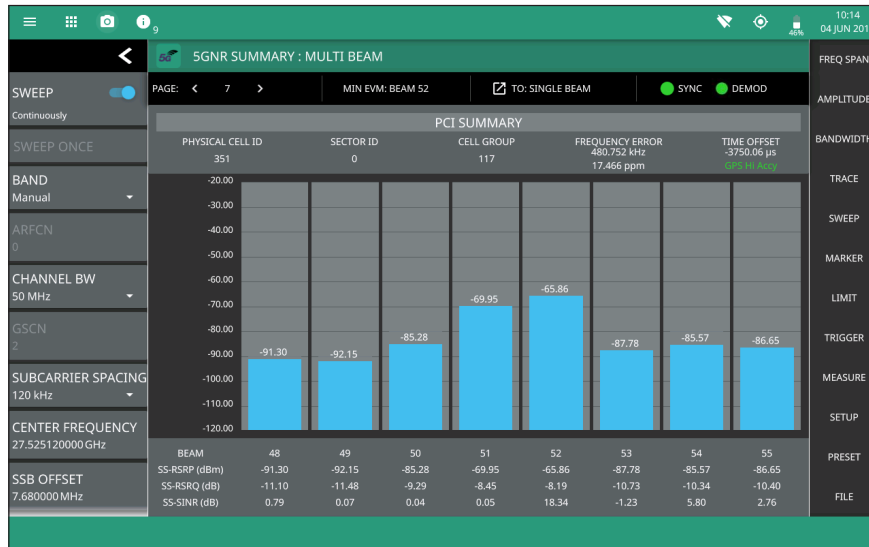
9

10:14
04 JUN 201

46%

5GNR SUMMARY : MULTI BEAM

SWEEP
Continuously

SWEEP ONCE

BAND
Manual

ARFCN
0

CHANNEL BW
50 MHz

GSCN
2

SUBCARRIER SPACING
120 kHz

CENTER FREQUENCY
27.525120000 GHz

SSB OFFSET
7.680000 MHz

PAGE: < 7 >

MIN EVM: BEAM 52

TO: SINGLE BEAM

SYNC

DEMOD

PCI SUMMARY

PHYSICAL CELL ID
351

SECTOR ID
0

CELL GROUP
117

FREQUENCY ERROR
480.752 kHz
17.466 ppm

TIME OFFSET
-3750.06 µs
GPS Hi Accy

-20.00
-30.00
-40.00
-50.00
-60.00
-70.00
-80.00
-90.00
-100.00
-110.00
-120.00

-91.30
-92.15
-85.28
-69.95
-65.86
-87.78
-85.57
-86.65

| BEAM | 48 | 49 | 50 | 51 | 52 | 53 | 54 | 55 |
|---|---|---|---|---|---|---|---|---|
| SS-RSRP (dBm) | -91.30 | -92.15 | -85.28 | -69.95 | -65.86 | -87.78 | -85.57 | -86.65 |
| SS-RSRQ (dB) | -11.10 | -11.48 | -9.29 | -8.45 | -8.19 | -10.73 | -10.34 | -10.40 |
| SS-SINR (dB) | 0.79 | 0.07 | 0.04 | 0.05 | 18.34 | -1.23 | 5.80 | 2.76 |

FREQ SPAN
AMPLITUDE
BANDWIDTH
TRACE
SWEEP
MARKER
LIMIT
TRIGGER
MEASURE
SETUP
PRESET
FILE